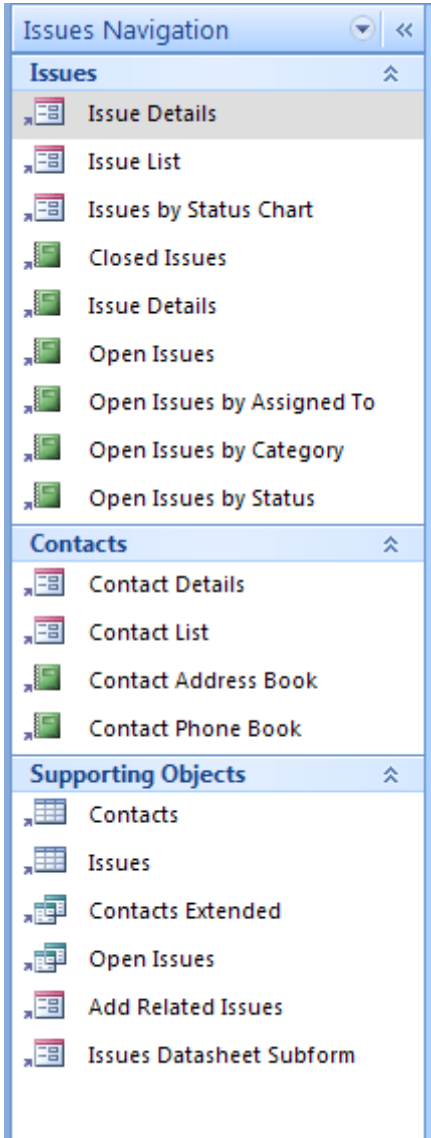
Issues Navigation

Issues

Issue Details

Issue List

Issues by Status Chart

Closed Issues

Issue Details

Open Issues

Open Issues by Assigned To

Open Issues by Category

Open Issues by Status

Contacts

Contact Details

Contact List

Contact Address Book

Contact Phone Book

Supporting Objects

Contacts

Issues

Contacts Extended

Open Issues

Add Related Issues

Issues Datasheet Subform